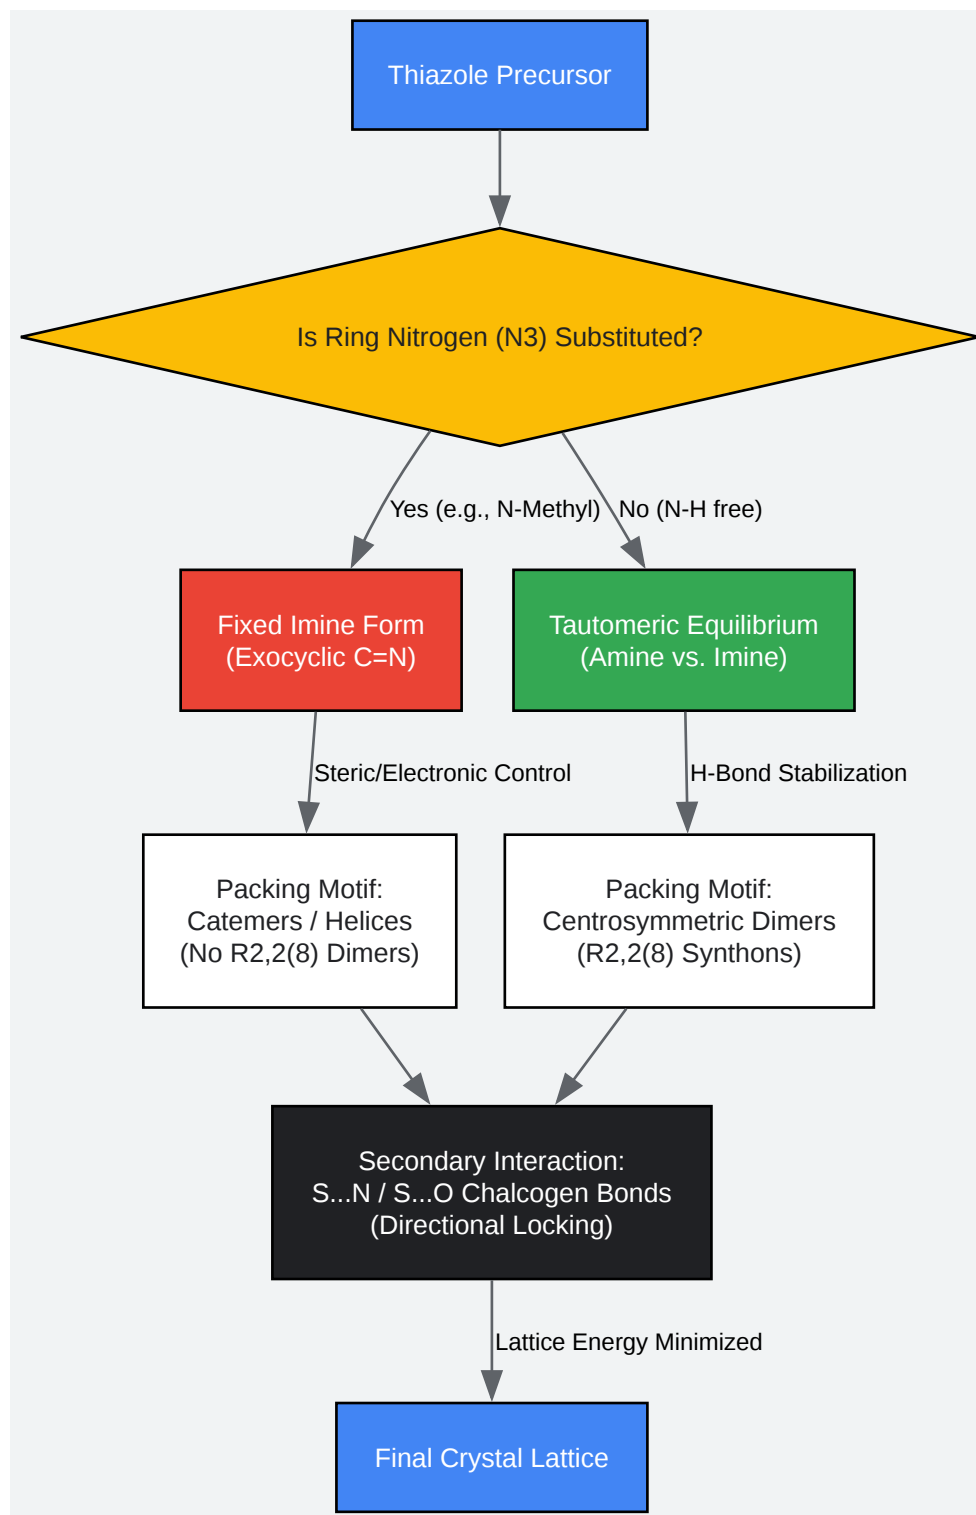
Thiazole Precursor

Is Ring Nitrogen (N3) Substituted?

Yes (e.g., N-Methyl)

No (N-H free)

Fixed Imine Form
(Exocyclic C=N)

Tautomeric Equilibrium
(Amine vs. Imine)

Steric/Electronic Control

H-Bond Stabilization

Packing Motif:
Catemers / Helices
(No R2,2(8) Dimers)

Packing Motif:
Centrosymmetric Dimers
(R2,2(8) Synthons)

Secondary Interaction:
S...N / S...O Chalcogen Bonds
(Directional Locking)

Lattice Energy Minimized

Final Crystal Lattice